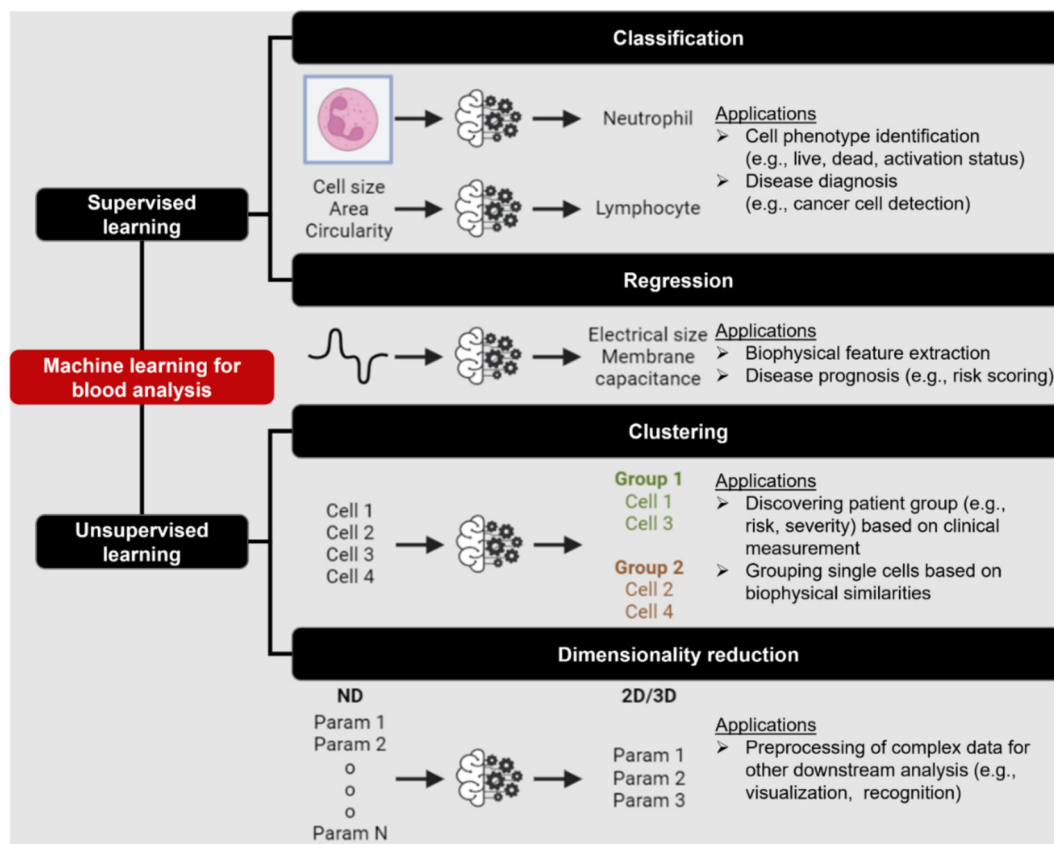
Classification

Neutrophil

Cell size
Area
Circularity

Lymphocyte

Applications
➢ Cell phenotype identification (e.g., live, dead, activation status)
➢ Disease diagnosis (e.g., cancer cell detection)

Supervised learning

Regression

Electrical size
Membrane capacitance

Applications
➢ Biophysical feature extraction
➢ Disease prognosis (e.g., risk scoring)

Machine learning for blood analysis

Clustering

Cell 1
Cell 2
Cell 3
Cell 4

Group 1
Cell 1
Cell 3

Group 2
Cell 2
Cell 4

Applications
➢ Discovering patient group (e.g., risk, severity) based on clinical measurement
➢ Grouping single cells based on biophysical similarities

Unsupervised learning

Dimensionality reduction

ND
Param 1
Param 2
o
o
o
Param N

2D/3D
Param 1
Param 2
Param 3

Applications
➢ Preprocessing of complex data for other downstream analysis (e.g., visualization, recognition)